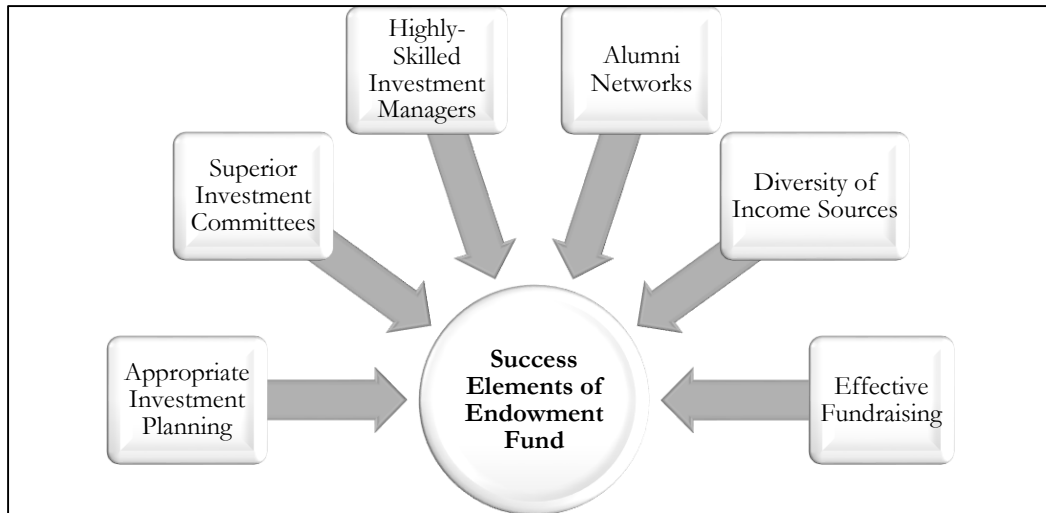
Highly-Skilled Investment Managers

Alumni Networks

Superior Investment Committees

Diversity of Income Sources

Appropriate Investment Planning

Success Elements of Endowment Fund

Effective Fundraising